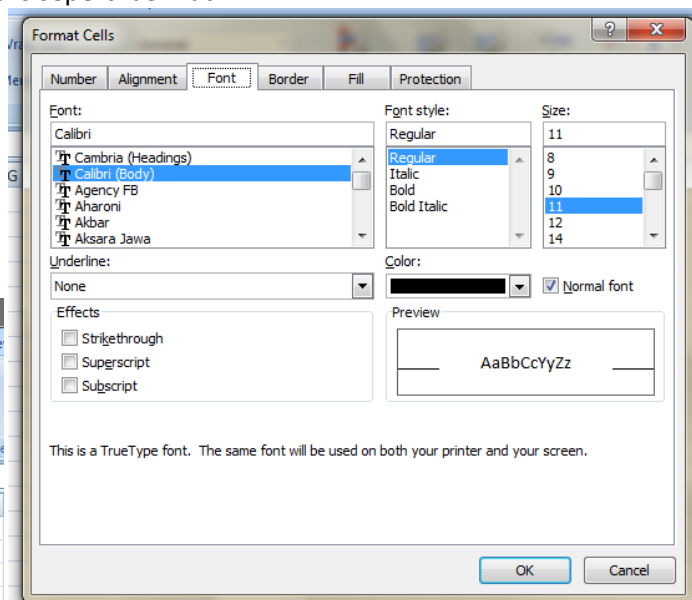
Format Cells

?

X

Number

Alignment

Font

Border

Fill

Protection

Font:

Calibri

Cambria (Headings)
Calibri (Body)
Agency FB
Aharoni
Akbar
Aksara Jawa

Font style:

Regular

Regular
Italic
Bold
Bold Italic

Size:

11

8
9
10
11
12
14

Underline:

None

Color:

Normal font

Effects

Strikethrough

Superscript

Subscript

Preview

AaBbCcYyZz

This is a TrueType font. The same font will be used on both your printer and your screen.

OK

Cancel